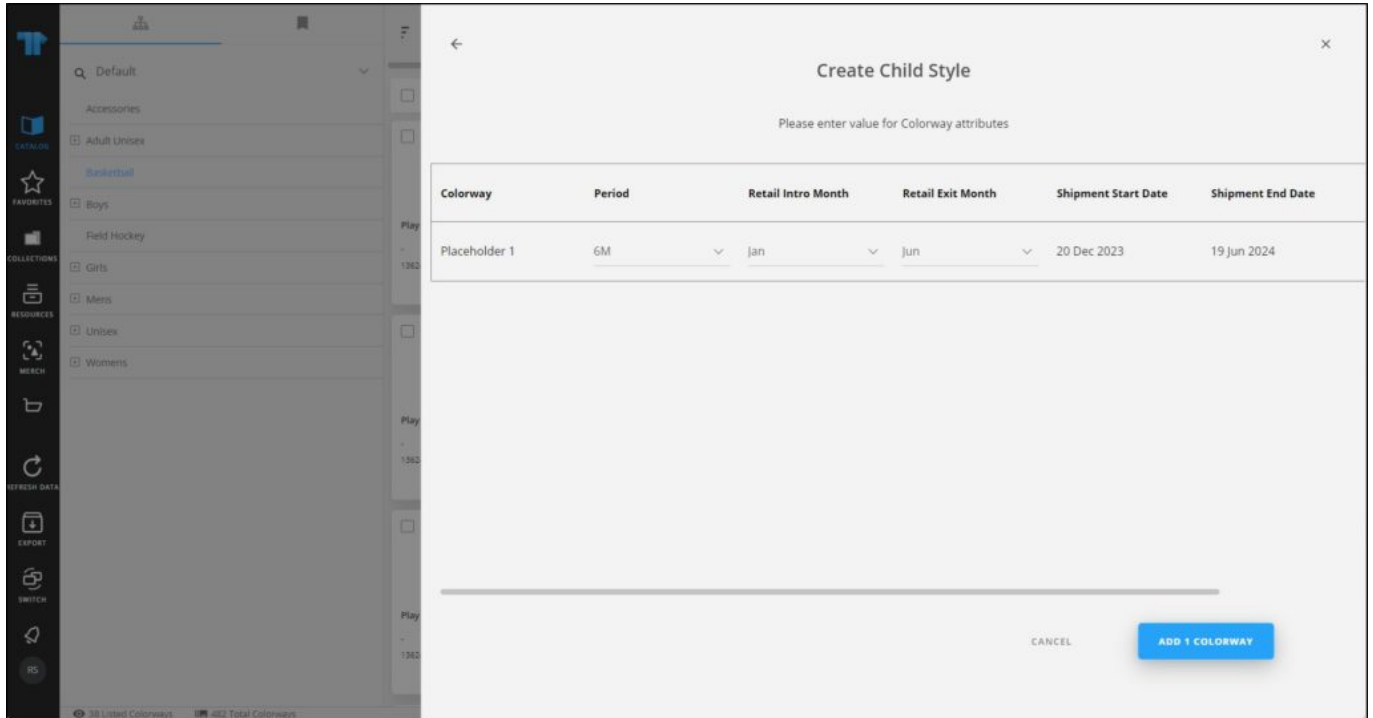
CATALOG
FAVORITES
COLLECTIONS
RESOURCES
MERCH
REFRESH DATA
EXPORT
SWITCH
RS

Default
Accessories
Adult Unisex
Basketball
Boys
Field Hockey
Girls
Mens
Unisex
Womens

Play
1362
Play
1362
Play
1362

38 Listed Colorways 482 Total Colorways

Create Child Style

Please enter value for Colorway attributes

| Colorway | Period | Retail Intro Month | Retail Exit Month | Shipment Start Date | Shipment End Date |
|---|---|---|---|---|---|
| Placeholder 1 | 6M | Jan | Jun | 20 Dec 2023 | 19 Jun 2024 |

CANCEL
ADD 1 COLORWAY